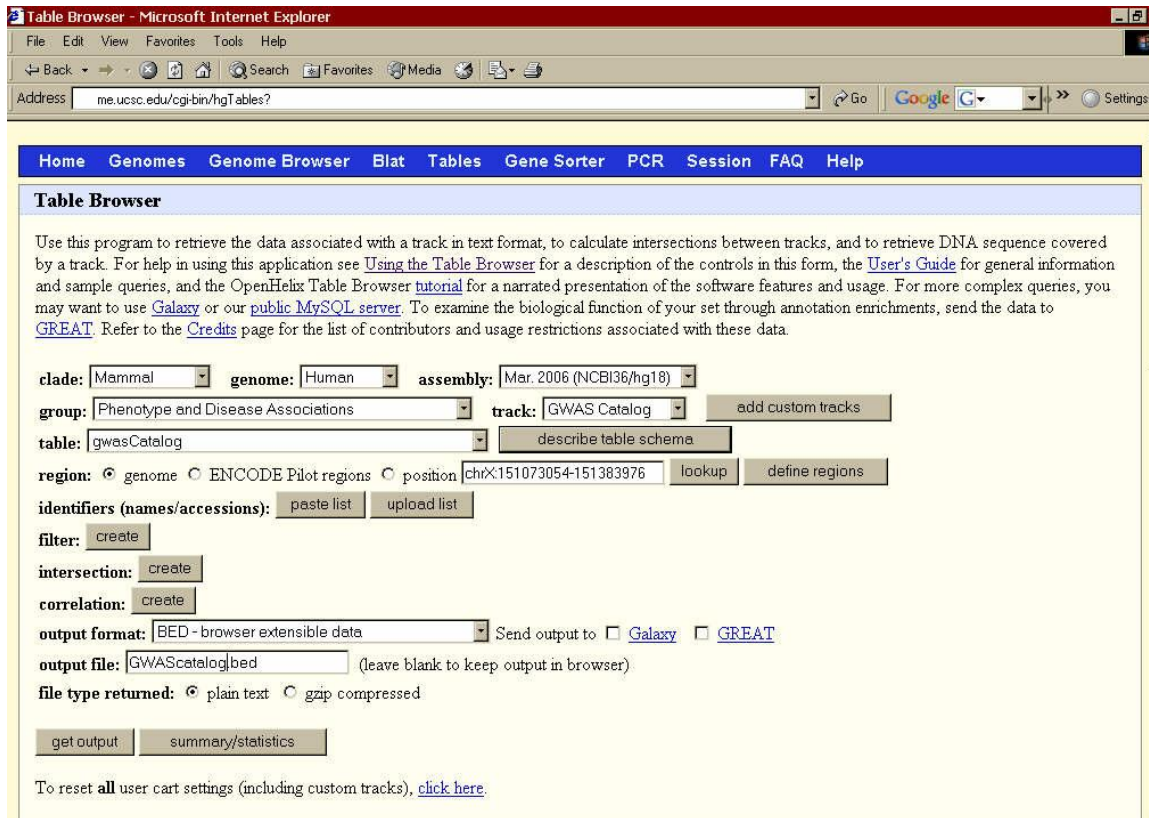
Table Browser - Microsoft Internet Explorer

File Edit View Favorites Tools Help

Back Search Favorites Media

Address me.ucsc.edu/cgi-bin/hgTables? Go Google G Settings

Home Genomes Genome Browser Blat Tables Gene Sorter PCR Session FAQ Help

Table Browser

Use this program to retrieve the data associated with a track in text format, to calculate intersections between tracks, and to retrieve DNA sequence covered by a track. For help in using this application see Using the Table Browser for a description of the controls in this form, the User's Guide for general information and sample queries, and the OpenHelix Table Browser tutorial for a narrated presentation of the software features and usage. For more complex queries, you may want to use Galaxy or our public MySQL server. To examine the biological function of your set through annotation enrichments, send the data to GREAT. Refer to the Credits page for the list of contributors and usage restrictions associated with these data.

clade: Mammal genome: Human assembly: Mar. 2006 (NCBI36/hg18)

group: Phenotype and Disease Associations track: GWAS Catalog add custom tracks

table: gwasCatalog describe table schema

region: genome ENCODE Pilot regions position chrX:151073054-151383976 lookup define regions

identifiers (names/accessions): paste list upload list

filter: create

intersection: create

correlation: create

output format: BED - browser extensible data Send output to Galaxy GREAT

output file: GWAScatalog.bed (leave blank to keep output in browser)

file type returned: plain text gzip compressed

get output summary/statistics

To reset all user cart settings (including custom tracks), click here.